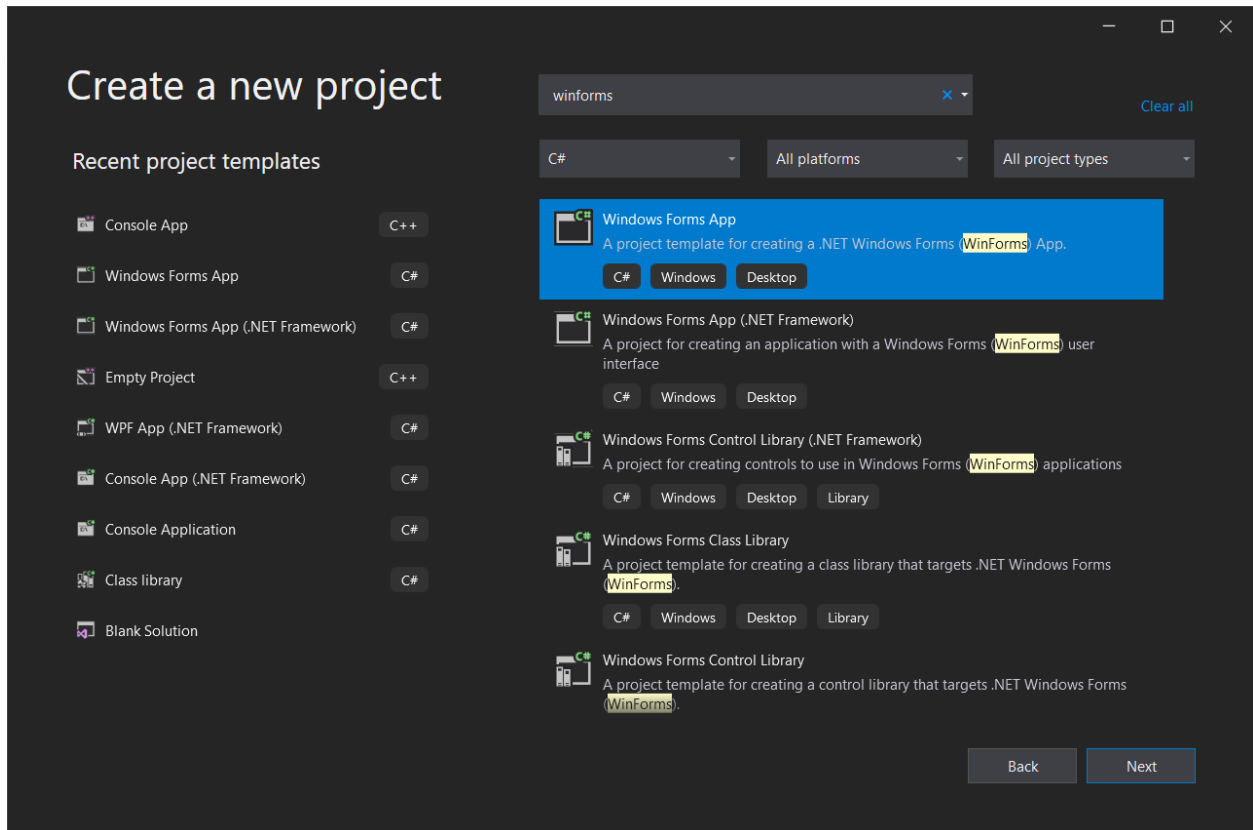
Create a new project

Recent project templates

Console App C++

Windows Forms App C#

Windows Forms App (.NET Framework) C#

Empty Project C++

WPF App (.NET Framework) C#

Console App (.NET Framework) C#

Console Application C#

Class library C#

Blank Solution

winforms

Clear all

C#

All platforms

All project types

Windows Forms App
A project template for creating a .NET Windows Forms (WinForms) App.
C# Windows Desktop

Windows Forms App (.NET Framework)
A project for creating an application with a Windows Forms (WinForms) user interface
C# Windows Desktop

Windows Forms Control Library (.NET Framework)
A project for creating controls to use in Windows Forms (WinForms) applications
C# Windows Desktop Library

Windows Forms Class Library
A project template for creating a class library that targets .NET Windows Forms (WinForms).
C# Windows Desktop Library

Windows Forms Control Library
A project template for creating a control library that targets .NET Windows Forms (WinForms).

Back

Next